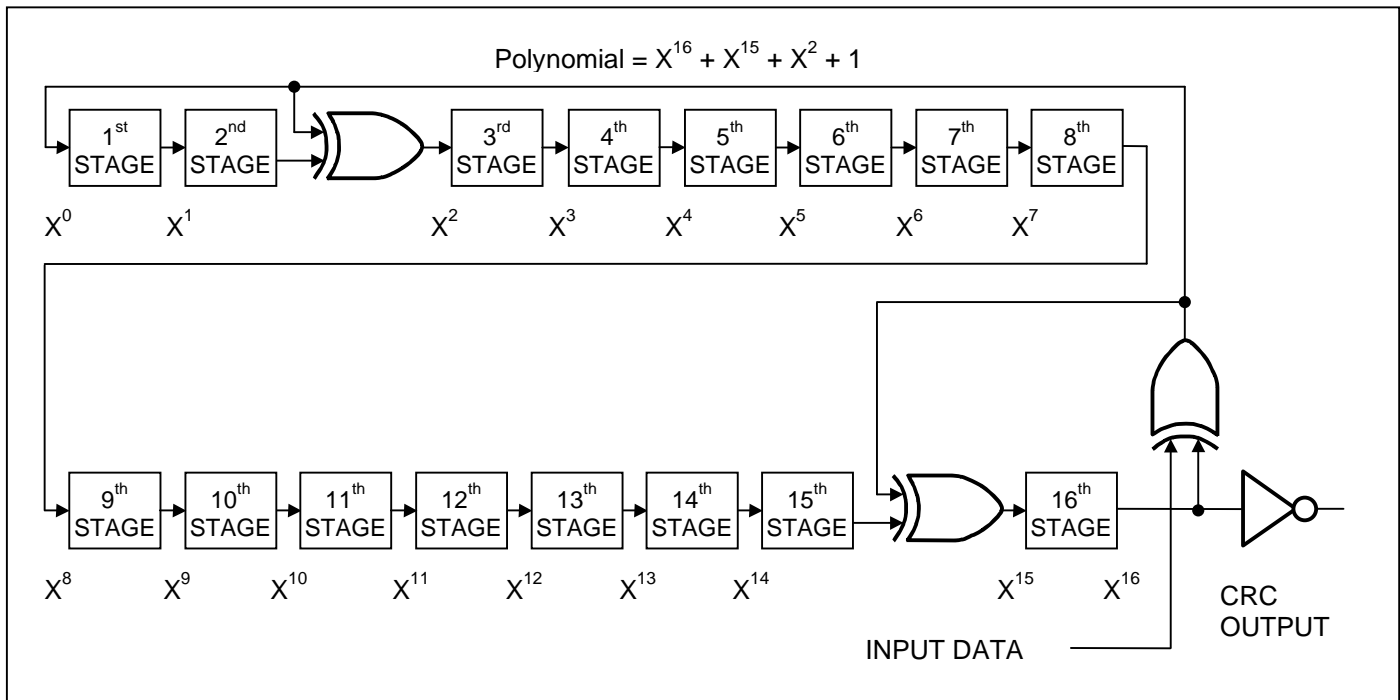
Polynomial = $X^{16} + X^{15} + X^2 + 1$

$1^{st}$ STAGE
$2^{nd}$ STAGE
$3^{rd}$ STAGE
$4^{th}$ STAGE
$5^{th}$ STAGE
$6^{th}$ STAGE
$7^{th}$ STAGE
$8^{th}$ STAGE

$X^0$ $X^1$ $X^2$ $X^3$ $X^4$ $X^5$ $X^6$ $X^7$

$9^{th}$ STAGE
$10^{th}$ STAGE
$11^{th}$ STAGE
$12^{th}$ STAGE
$13^{th}$ STAGE
$14^{th}$ STAGE
$15^{th}$ STAGE
$16^{th}$ STAGE

$X^8$ $X^9$ $X^{10}$ $X^{11}$ $X^{12}$ $X^{13}$ $X^{14}$ $X^{15}$ $X^{16}$

CRC OUTPUT

INPUT DATA